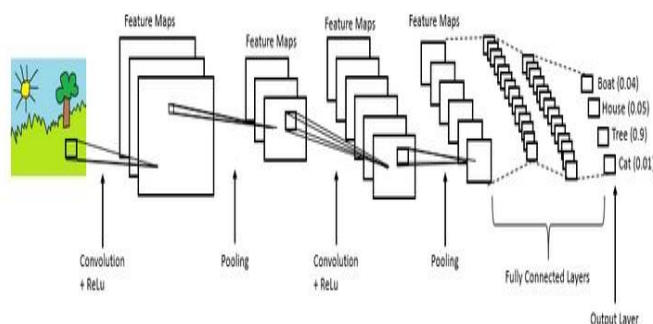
Feature Maps

Feature Maps

Feature Maps

Feature Maps

Boat (0.04)

House (0.05)

Tree (0.9)

Cat (0.01

Convolution + ReLu

Pooling

Convolution + ReLu

Pooling

Fully Connected Layers

Output Layer